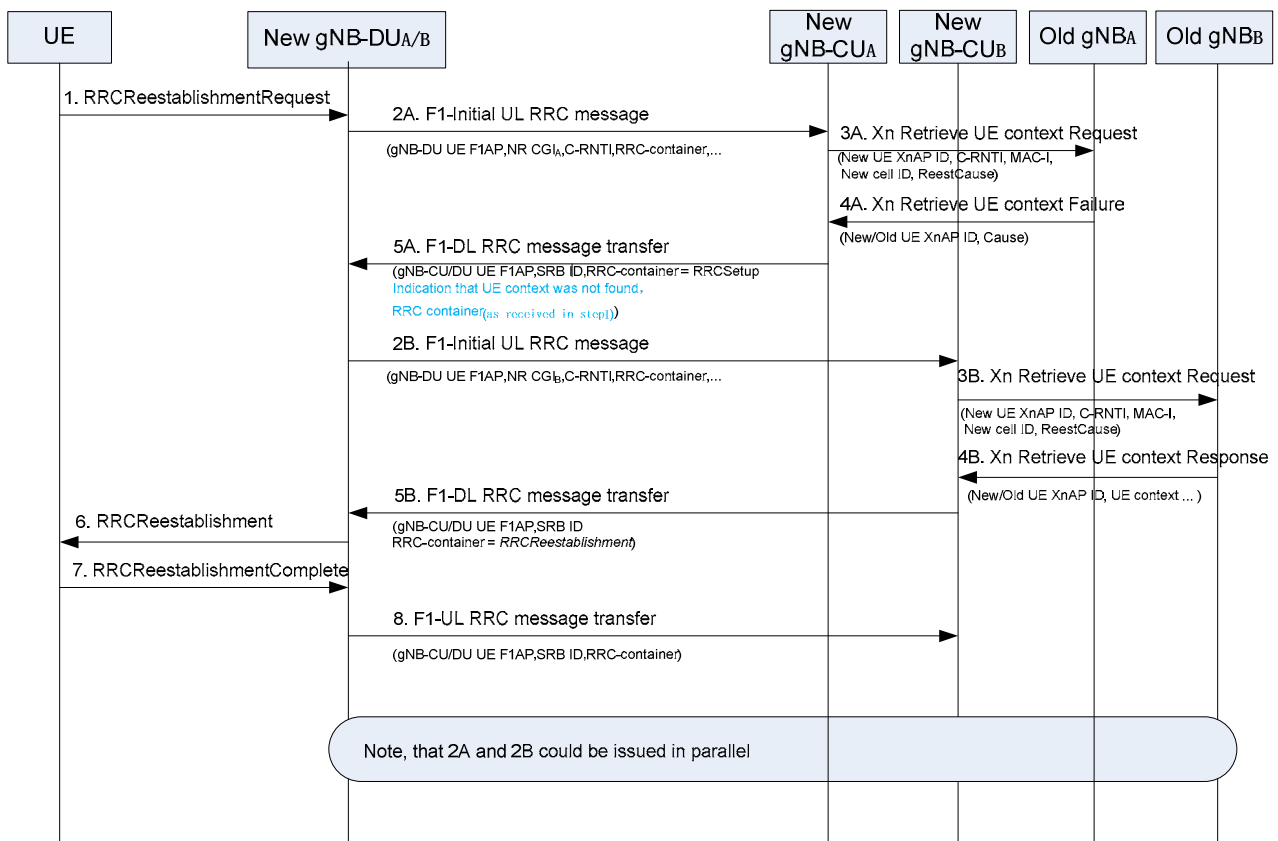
UE

New gNB-DU$_{A/B}$

New gNB-CU$_{A}$

New gNB-CU$_{B}$

Old gNB$_{A}$

Old gNB$_{B}$

1. RRCReestablishmentRequest

2A. F1-Initial UL RRC message

(gNB-DU UE F1AP,NR CGI$_{A}$,C-RNTI,RRC-container,...

3A. Xn Retrieve UE context Request

(New UE XnAP ID, C-RNTI, MAC-I, New cell ID, ReestCause)

4A. Xn Retrieve UE context Failure

(New/Old UE XnAP ID, Cause)

5A. F1-DL RRC message transfer

(gNB-CU/DU UE F1AP,SRB ID,RRC-container = RRCSetup

Indication that UE context was not found,

RRC container(as received in step1))

2B. F1-Initial UL RRC message

(gNB-DU UE F1AP,NR CGI$_{B}$,C-RNTI,RRC-container,...

3B. Xn Retrieve UE context Request

(New UE XnAP ID, C-RNTI, MAC-I, New cell ID, ReestCause)

4B. Xn Retrieve UE context Response

(New/Old UE XnAP ID, UE context ... )

5B. F1-DL RRC message transfer

6. RRCReestablishment

(gNB-CU/DU UE F1AP,SRB ID
RRC-container = RRCReestablishment)

7. RRCReestablishmentComplete

8. F1-UL RRC message transfer

(gNB-CU/DU UE F1AP,SRB ID,RRC-container)

Note, that 2A and 2B could be issued in parallel